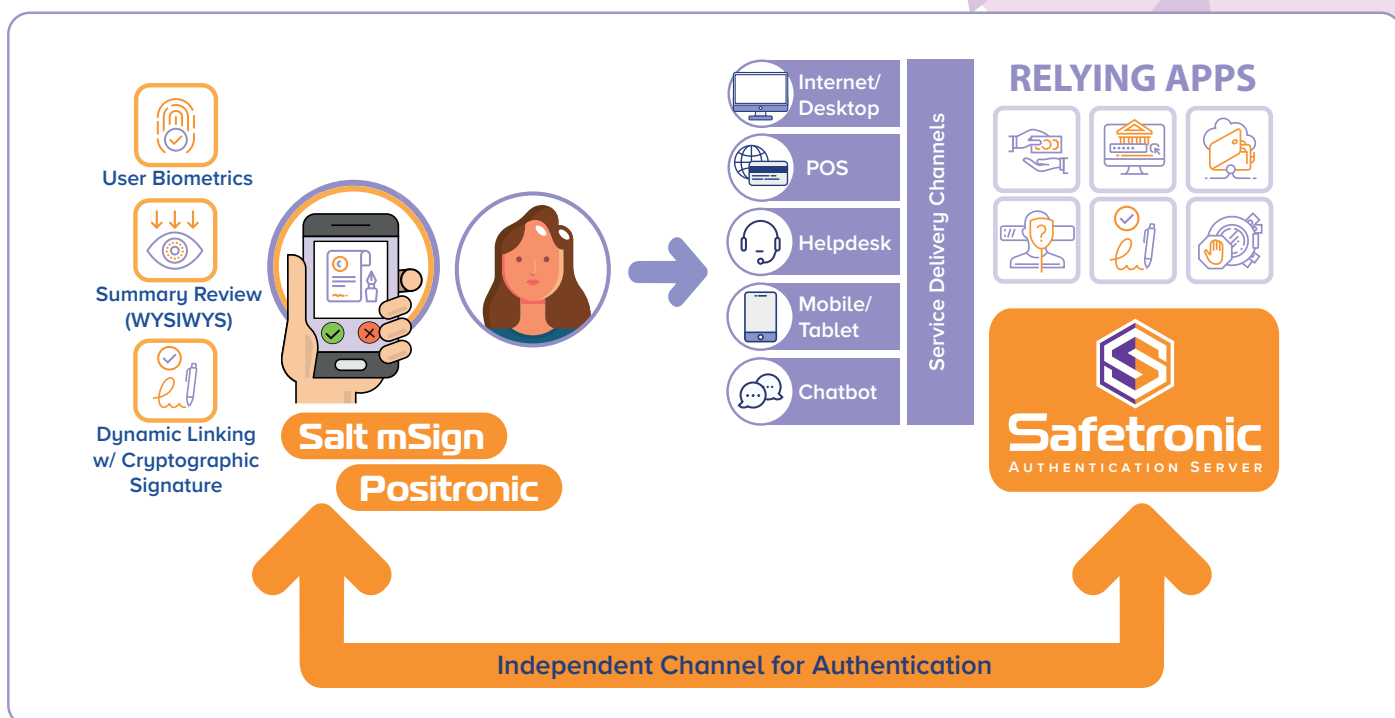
User Biometrics

Summary Review (WYSIWYS)

Dynamic Linking w/ Cryptographic Signature

Salt mSign

Positronic

Internet/ Desktop

POS

Helpdesk

Mobile/ Tablet

Chatbot

Service Delivery Channels

RELYING APPS

Safetronic

Authentication Server

Independent Channel for Authentication